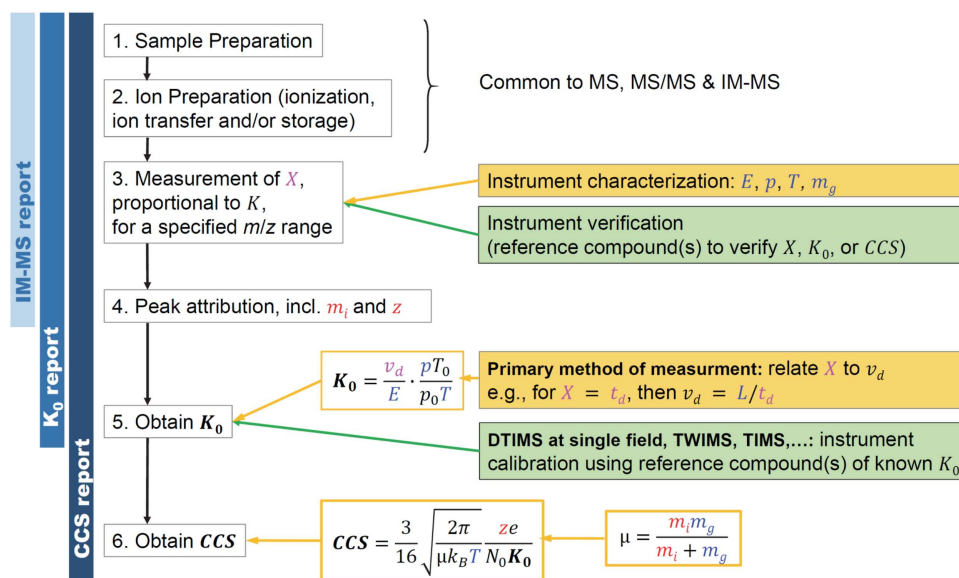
IM-MS report

K₀ report

CCS report

1. Sample Preparation

2. Ion Preparation (ionization, ion transfer and/or storage)

Common to MS, MS/MS & IM-MS

3. Measurement of $X$, proportional to $K$, for a specified $m/z$ range

Instrument characterization: $E$, $p$, $T$, $m_g$

Instrument verification (reference compound(s) to verify $X$, $K_0$, or $CCS$)

4. Peak attribution, incl. $m_i$ and $z$

$\boldsymbol{K_0} = \frac{v_d}{E} \cdot \frac{pT_0}{p_0T}$

**Primary method of measurment:** relate $X$ to $v_d$
e.g., for $X = t_d$, then $v_d = L/t_d$

5. Obtain $\boldsymbol{K_0}$

**DTIMS at single field, TWIMS, TIMS,…:** instrument calibration using reference compound(s) of known $K_0$

6. Obtain $\boldsymbol{CCS}$

$\boldsymbol{CCS} = \frac{3}{16}\sqrt{\frac{2\pi}{\mu k_B T}}\frac{ze}{N_0\boldsymbol{K_0}}$

$\mu = \frac{m_i m_g}{m_i + m_g}$